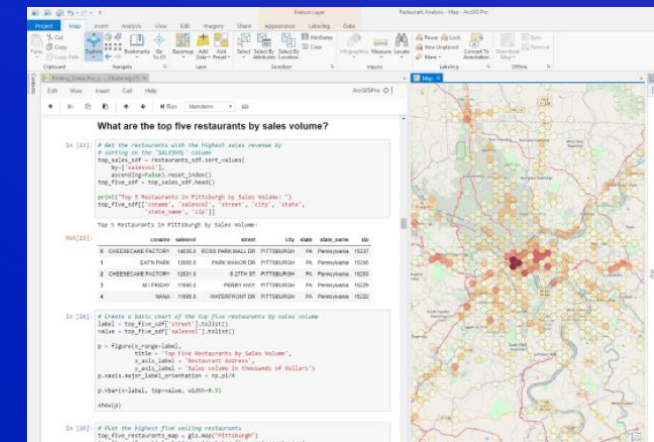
Feature Layer    Restaurants Analysis - Map - ArcGIS Pro

Project  Map  Insert  Analysis  View  Edit  Imagery  Share  Appearance  Labeling  Data

Paste  Cut  Copy  Clipboard  Explore  Bookmarks  Go To XY  Navigate  Basemap  Add Data  Add Preset  Layer  Select  Select By Attributes  Select By Location  Attributes  Clear  Selection  Infographics  Measure  Locate  Inquiry  Pause  Lock  View Unplaced  More  Convert To Annotation  Labeling  Download Map  Sync  Remove  Offline

Finding_Zones_for_a...  Notebook [?]  Map

Edit  View  Insert  Cell  Help  ArcGIS Pro

Run  Markdown

What are the top five restaurants by sales volume?

In [23]: # Get the restaurants with the highest sales revenue by
# sorting in the 'SALESVOL' column
top_sales_sdf = restaurants_sdf.sort_values(
    by=['salesvol'],
    ascending=False).reset_index()
top_five_sdf = top_sales_sdf.head()

print("Top 5 Restaurants in Pittsburgh by Sales Volume: ")
top_five_sdf[['conname', 'salesvol', 'street', 'city', 'state',
    'state_name', 'zip']]

Top 5 Restaurants in Pittsburgh by Sales Volume:

Out[23]:

| | conname | salesvol | street | city | state | state_name | zip |
|---|---|---|---|---|---|---|---|
| 0 | CHEESECAKE FACTORY | 14630.0 | ROSS PARK MALL DR | PITTSBURGH | PA | Pennsylvania | 15237 |
| 1 | EAT'N PARK | 12695.0 | PARK MANOR DR | PITTSBURGH | PA | Pennsylvania | 15205 |
| 2 | CHEESECAKE FACTORY | 12631.0 | S 27TH ST | PITTSBURGH | PA | Pennsylvania | 15203 |
| 3 | MI FRIDAY | 11695.0 | PERRY HWY | PITTSBURGH | PA | Pennsylvania | 15229 |
| 4 | NAMA | 11695.0 | WATERFRONT DR | PITTSBURGH | PA | Pennsylvania | 15222 |

In [24]: # Create a basic chart of the top five restaurants by sales volume
label = top_five_sdf['street'].tolist()
value = top_five_sdf['salesvol'].tolist()

p = figure(x_range=label,
    title = 'Top Five Restaurants by Sales Volume',
    x_axis_label = 'Restaurant Address',
    y_axis_label = 'Sales Volume in Thousands of Dollars')
p.xaxis.major_label_orientation = np.pi/4

p.vbar(x=label, top=value, width=0.5)

show(p)

In [26]: # Plot the highest five selling restaurants
top_five_restaurants_map = gis.map("Pittsburgh")